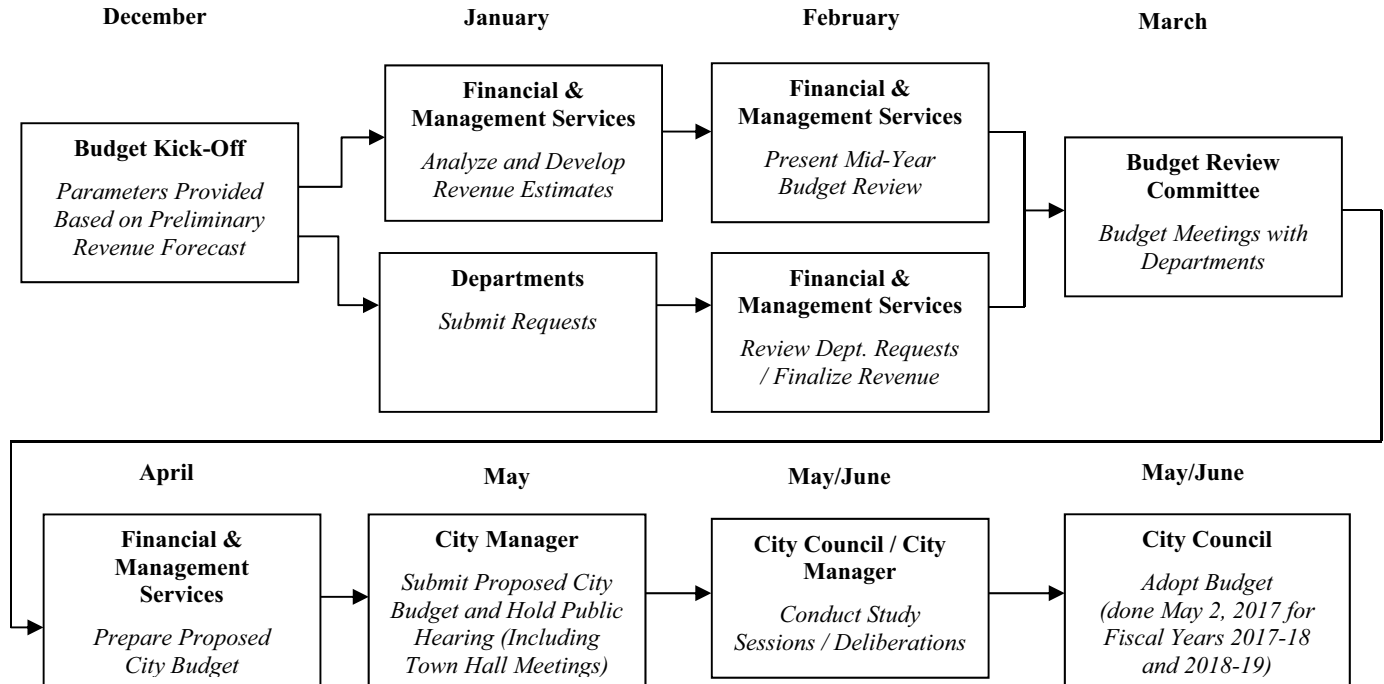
December

January

February

March

Budget Kick-Off

Parameters Provided Based on Preliminary Revenue Forecast

Financial & Management Services

Analyze and Develop Revenue Estimates

Departments

Submit Requests

Financial & Management Services

Present Mid-Year Budget Review

Financial & Management Services

Review Dept. Requests / Finalize Revenue

Budget Review Committee

Budget Meetings with Departments

April

May

May/June

May/June

Financial & Management Services

Prepare Proposed City Budget

City Manager

Submit Proposed City Budget and Hold Public Hearing (Including Town Hall Meetings)

City Council / City Manager

Conduct Study Sessions / Deliberations

City Council

Adopt Budget (done May 2, 2017 for Fiscal Years 2017-18 and 2018-19)